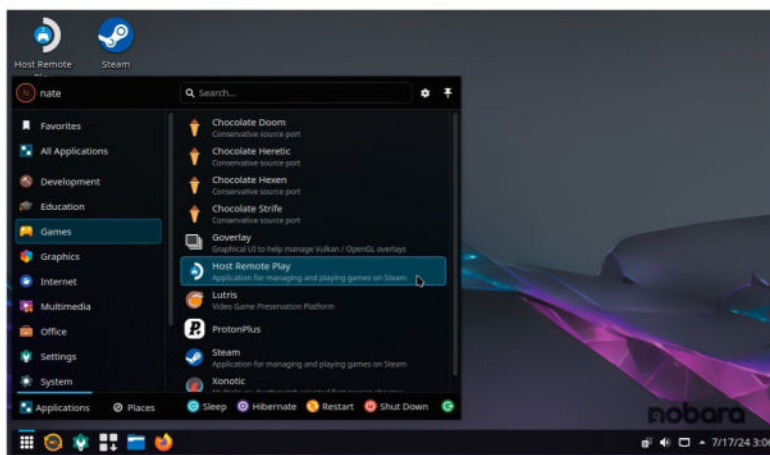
Host Remote Play

Steam

nate

Search...

Favorites

All Applications

Development

Education

Games

Graphics

Internet

Multimedia

Office

Settings

System

Chocolate Doom
Conservative source port

Chocolate Heretic
Conservative source port

Chocolate Hexen
Conservative source port

Chocolate Strife
Conservative source port

Goverlay
Graphical UI to help manage Vulkan / OpenGL overlays

Host Remote Play
Application for managing and playing games on Steam

Lutris
Video Game Preservation Platform

ProtonPlus

Steam
Application for managing and playing games on Steam

Xonotic
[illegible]

Applications Places

Sleep Hibernate Restart Shut Down

nobara

7/17/24 3:0